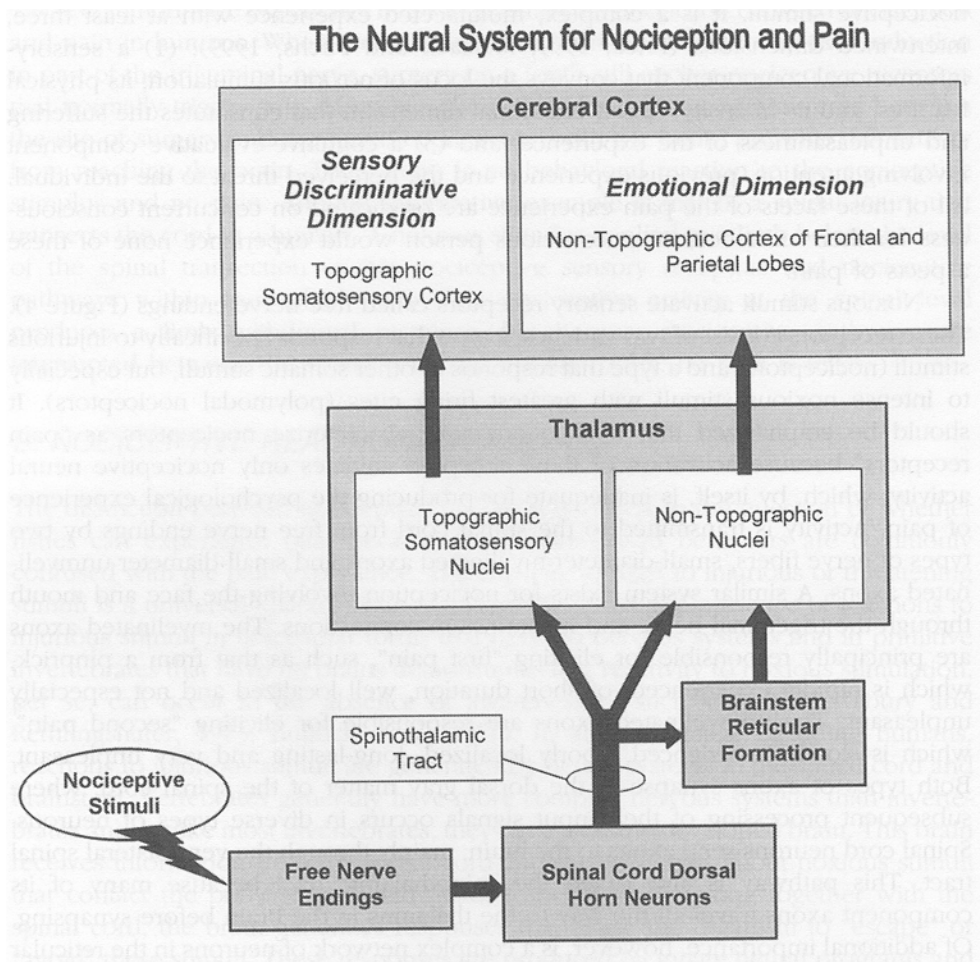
The Neural System for Nociception and Pain

Cerebral Cortex

Sensory Discriminative Dimension

Topographic Somatosensory Cortex

Emotional Dimension

Non-Topographic Cortex of Frontal and Parietal Lobes

Thalamus

Topographic Somatosensory Nuclei

Non-Topographic Nuclei

Brainstem Reticular Formation

Spinothalamic Tract

Nociceptive Stimuli

Free Nerve Endings

Spinal Cord Dorsal Horn Neurons